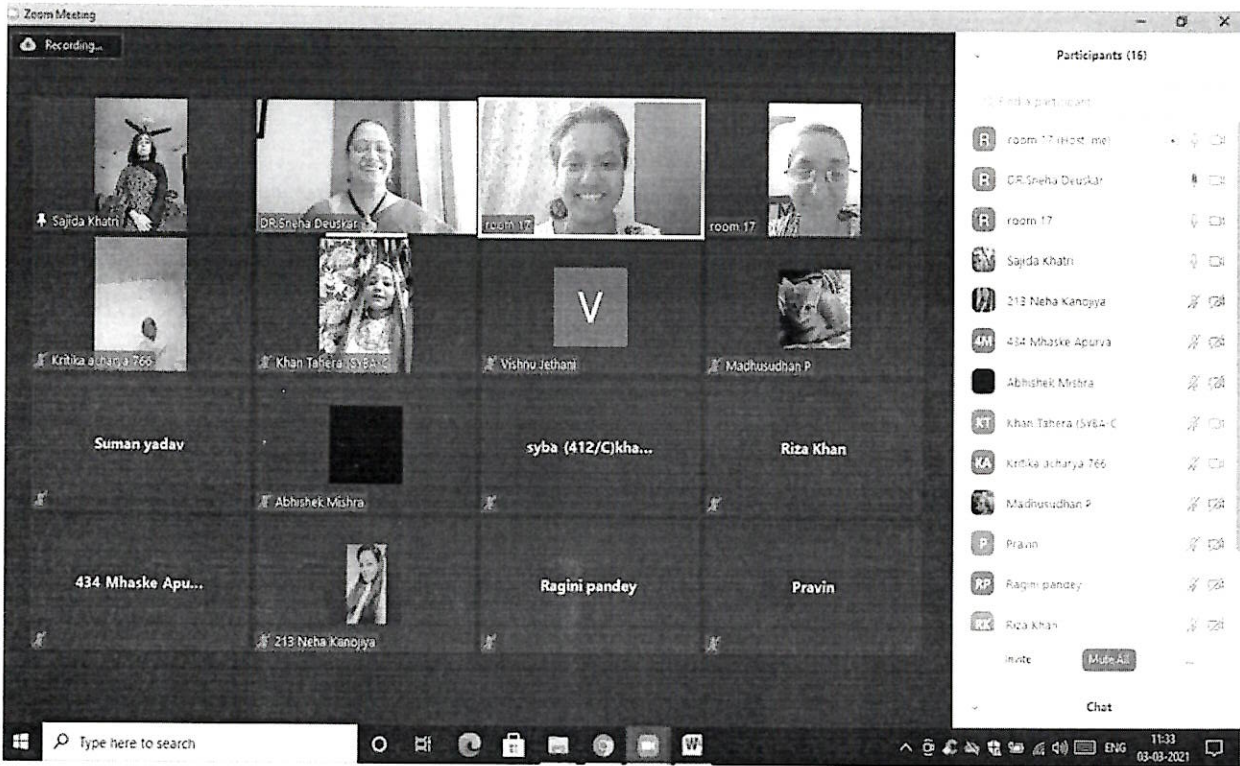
Zoom Meeting

Recording...

Sajida Khatri

DR.Sneha Deuskar

room 17

room 17

Kritika acharya 766

Khan Tahera (SYBA-C

Vishnu Jethani

V

Madhusudhan P

Suman yadav

Abhishek Mishra

syba (412/C)kha...

Riza Khan

434 Mhaske Apu...

213 Neha Kanojiya

Ragini pandey

Pravin

Participants (16)

Find a participant

room 17 (Host, me)

DR.Sneha Deuskar

room 17

Sajida Khatri

213 Neha Kanojiya

434 Mhaske Apurva

Abhishek Mishra

Khan Tahera (SYBA-C

Kritika acharya 766

Madhusudhan P

Pravin

Ragini pandey

Riza Khan

Invite

Mute All

...

Chat

Type here to search

ENG

11:33
03-03-2021